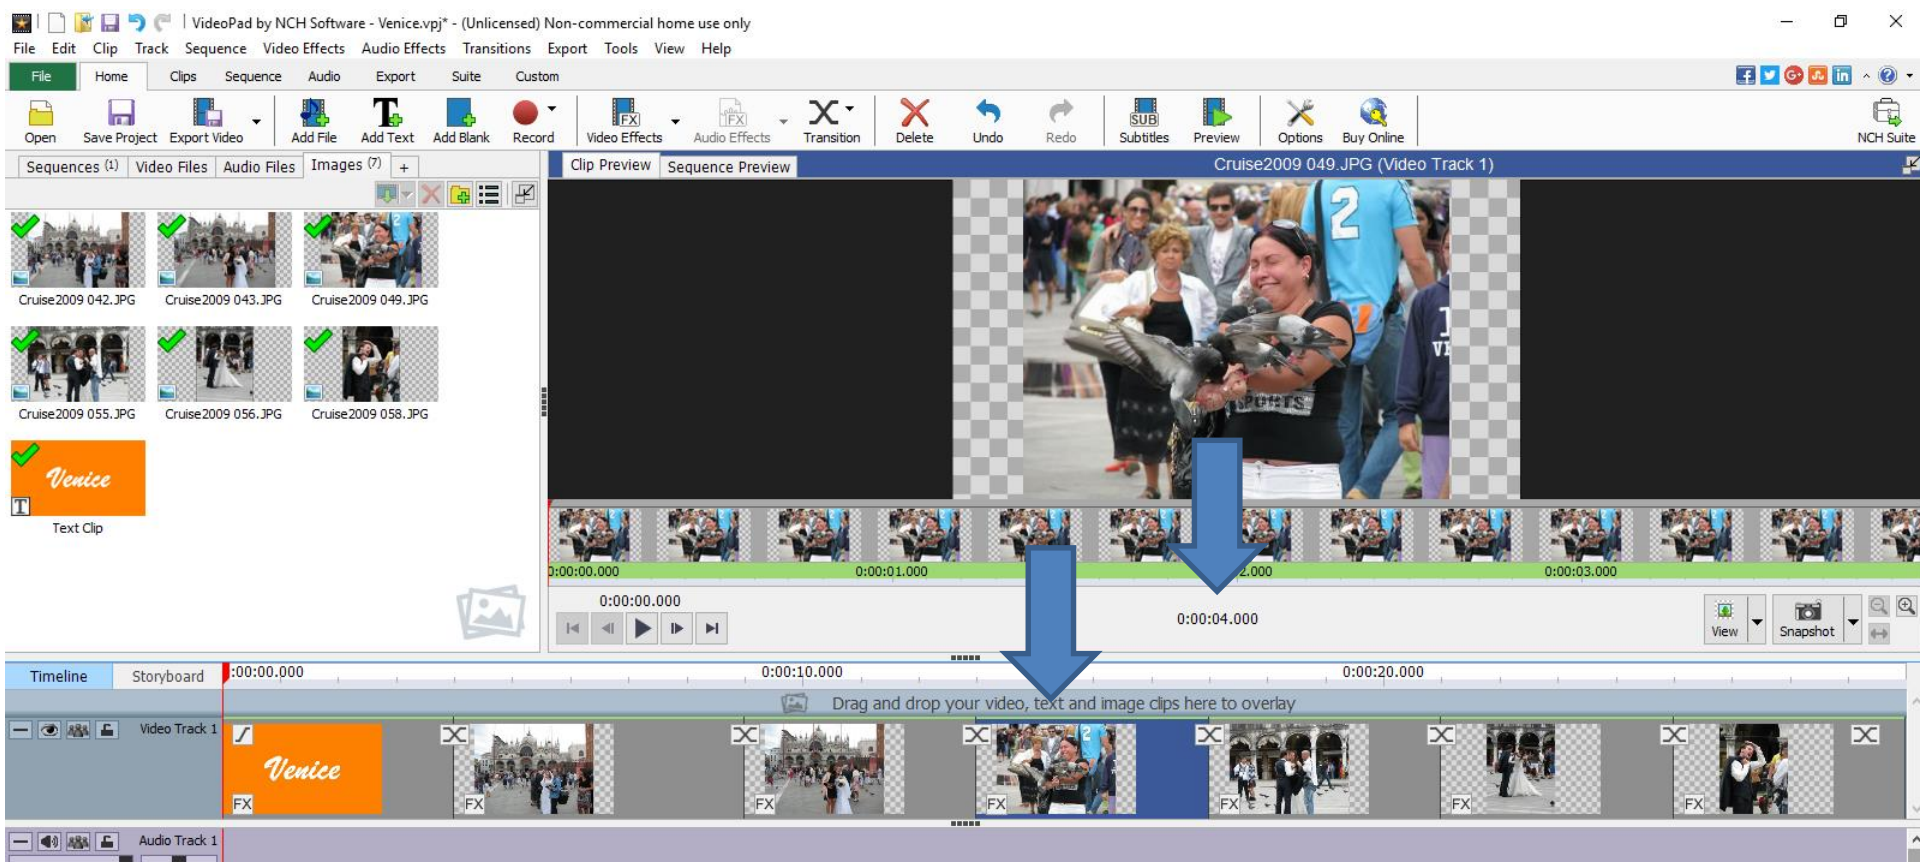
VideoPad by NCH Software - Venice.vpj* - (Unlicensed) Non-commercial home use only

File Edit Clip Track Sequence Video Effects Audio Effects Transitions Export Tools View Help

File Home Clips Sequence Audio Export Suite Custom

Open Save Project Export Video Add File Add Text Add Blank Record Video Effects Audio Effects Transition Delete Undo Redo Subtitles Preview Options Buy Online NCH Suite

Sequences (1) Video Files Audio Files Images (7) +

Cruise2009 042.JPG Cruise2009 043.JPG Cruise2009 049.JPG

Cruise2009 055.JPG Cruise2009 056.JPG Cruise2009 058.JPG

Venice

Text Clip

Clip Preview Sequence Preview Cruise2009 049.JPG (Video Track 1)

0:00:00.000 0:00:01.000 2.000 0:00:03.000

0:00:00.000

0:00:04.000

View Snapshot

Timeline Storyboard 0:00:00.000 0:00:10.000 0:00:20.000

Drag and drop your video, text and image clips here to overlay

Video Track 1

Venice

FX FX FX FX FX FX FX

Audio Track 1